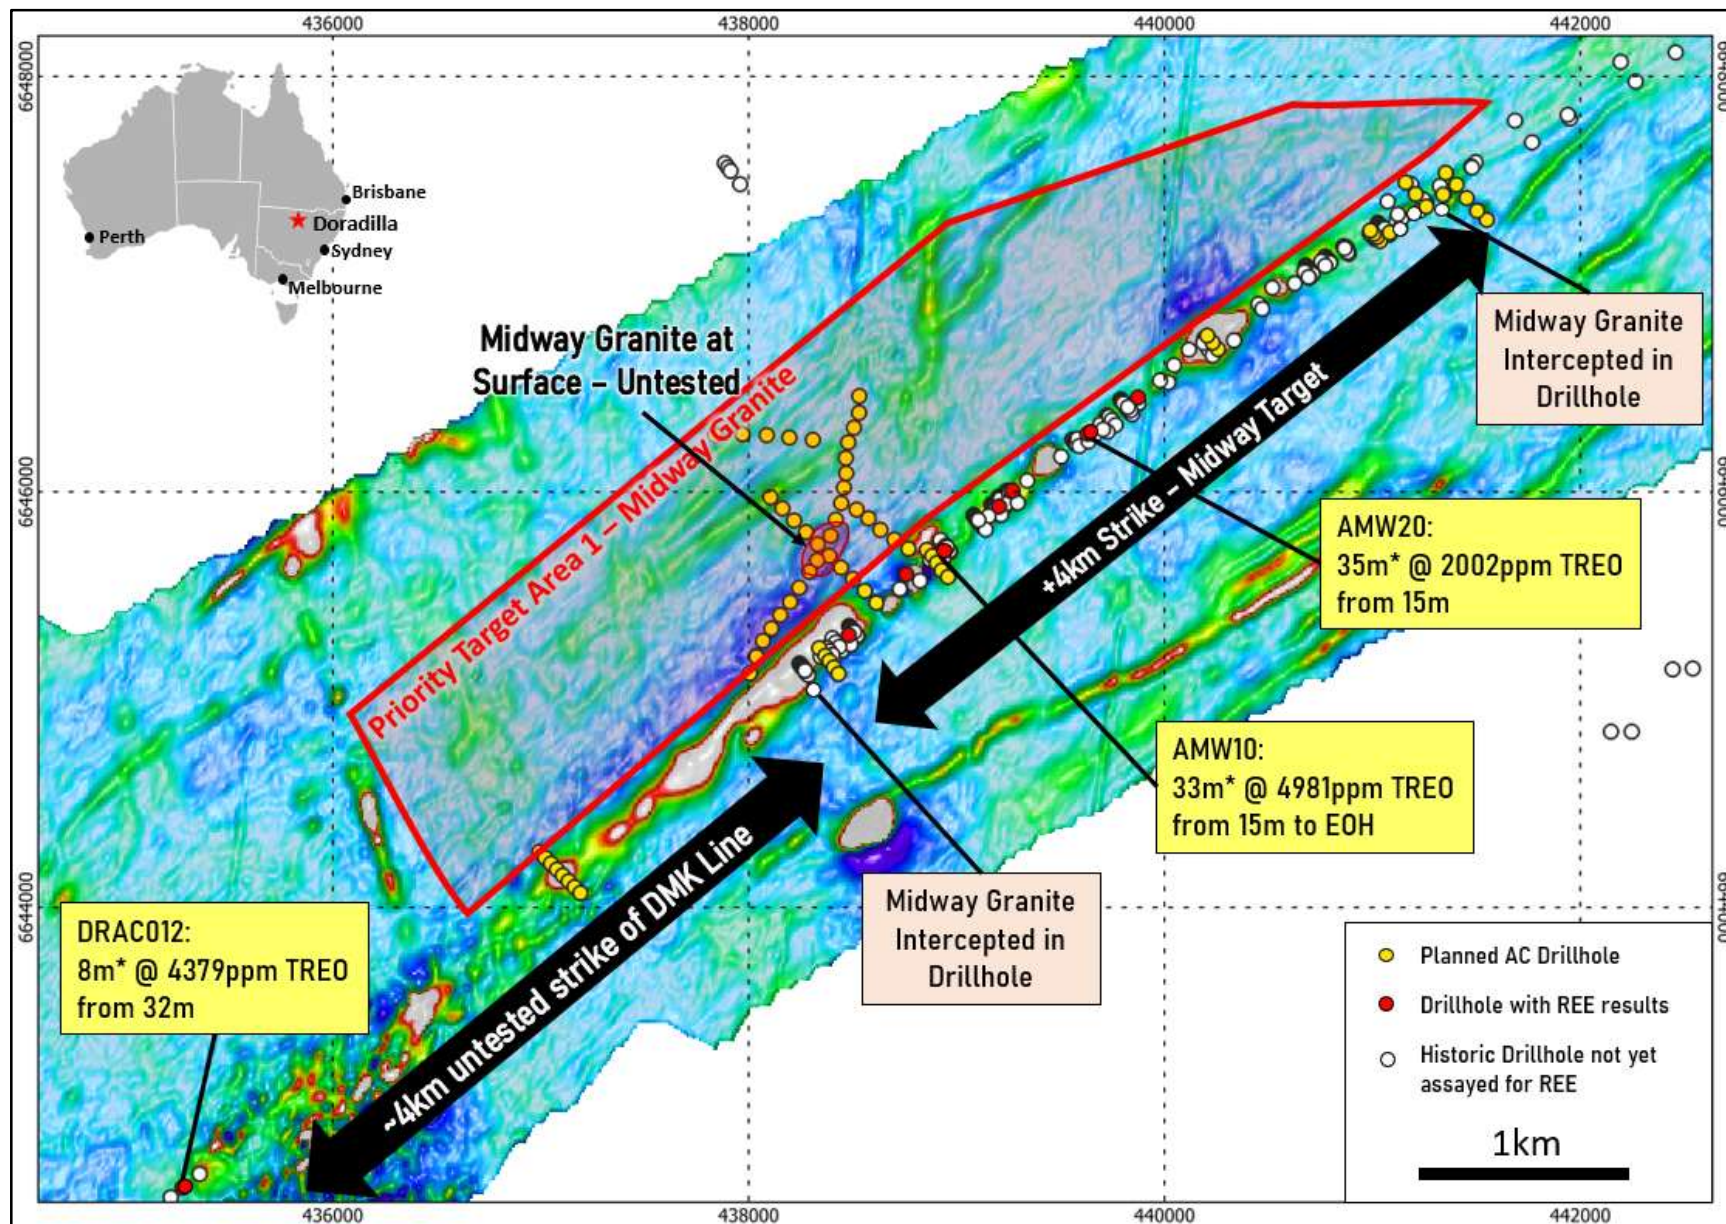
436000
438000
440000
442000

6648000
6646000
6644000

Brisbane
Doradilla
Perth
Sydney
Melbourne

Midway Granite at Surface – Untested

Priority Target Area 1 – Midway Granite

+4km Strike – Midway Target

Midway Granite Intercepted in Drillhole

AMW20:
35m* @ 2002ppm TREO from 15m

AMW10:
33m* @ 4981ppm TREO from 15m to EOH

Midway Granite Intercepted in Drillhole

~4km untested strike of DMK Line

DRAC012:
8m* @ 4379ppm TREO from 32m

Planned AC Drillhole
Drillhole with REE results
Historic Drillhole not yet assayed for REE

1km

436000
438000
440000
442000